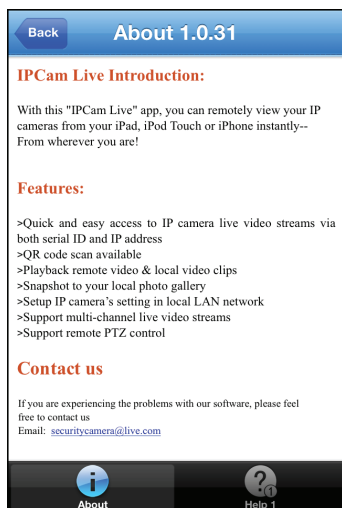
Back

About 1.0.31

IPCam Live Introduction:

With this "IPCam Live" app, you can remotely view your IP cameras from your iPad, iPod Touch or iPhone instantly-- From wherever you are!

Features:

>Quick and easy access to IP camera live video streams via both serial ID and IP address
>QR code scan available
>Playback remote video & local video clips
>Snapshot to your local photo gallery
>Setup IP camera's setting in local LAN network
>Support multi-channel live video streams
>Support remote PTZ control

Contact us

If you are experiencing the problems with our software, please feel free to contact us
Email: securitycamera@live.com

About

Help 1